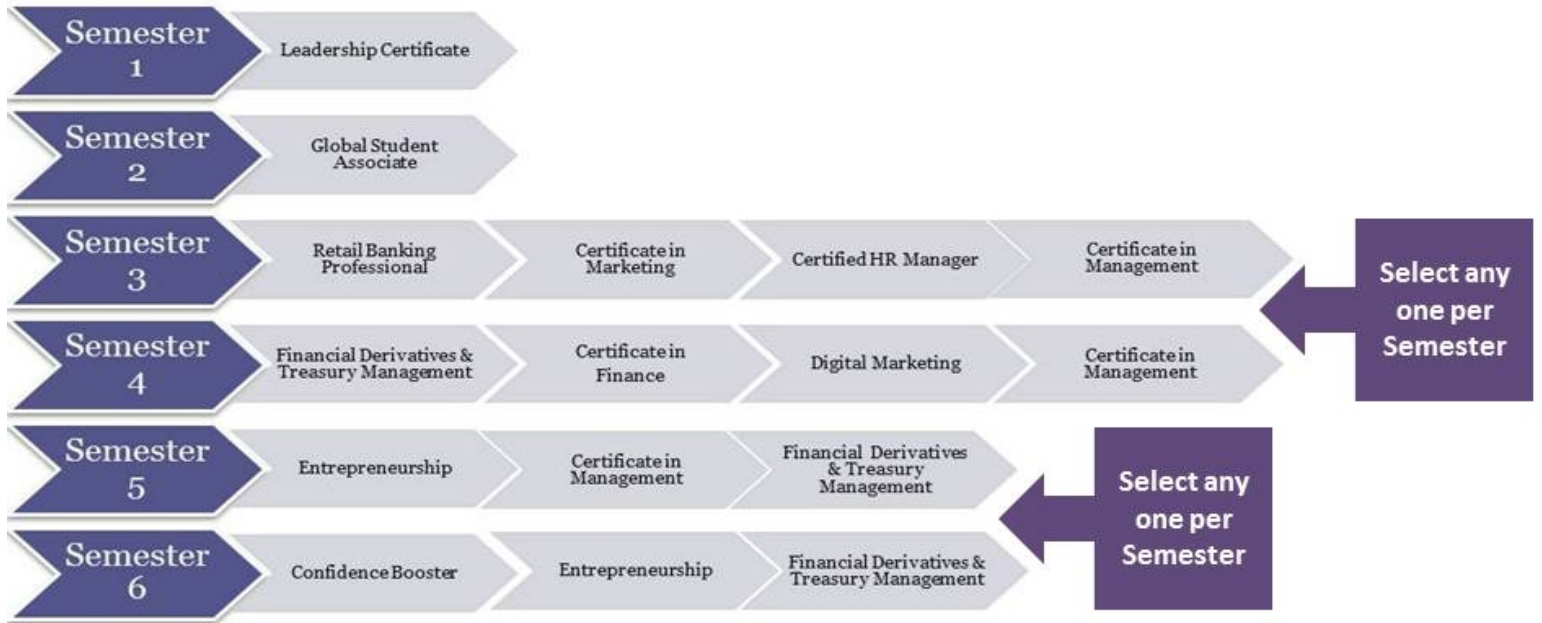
Semester 1
Leadership Certificate

Semester 2
Global Student Associate

Semester 3
Retail Banking Professional
Certificate in Marketing
Certified HR Manager
Certificate in Management

Select any one per Semester

Semester 4
Financial Derivatives & Treasury Management
Certificate in Finance
Digital Marketing
Certificate in Management

Semester 5
Entrepreneurship
Certificate in Management
Financial Derivatives & Treasury Management

Select any one per Semester

Semester 6
Confidence Booster
Entrepreneurship
Financial Derivatives & Treasury Management